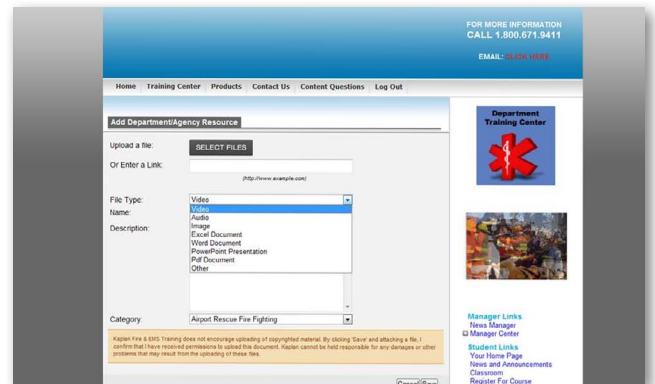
FOR MORE INFORMATION
CALL 1.800.671.9411

EMAIL: CLICK HERE

Home | Training Center | Products | Contact Us | Content Questions | Log Out

Add Department/Agency Resource

Upload a file: SELECT FILES

Or Enter a Link:

(http://www.example.com)

File Type: Video

Name:

Description:

Video
Audio
Image
Excel Document
Word Document
PowerPoint Presentation
Pdf Document
Other

Category: Airport Rescue Fire Fighting

Kaplan Fire & EMS Training does not encourage uploading of copyrighted material. By clicking 'Save' and attaching a file, I confirm that I have received permissions to upload this document. Kaplan cannot be held responsible for any damages or other problems that may result from the uploading of these files.

Cancel Save

Department Training Center

Manager Links
News Manager
Manager Center

Student Links
Your Home Page
News and Announcements
Classroom
Register For Course